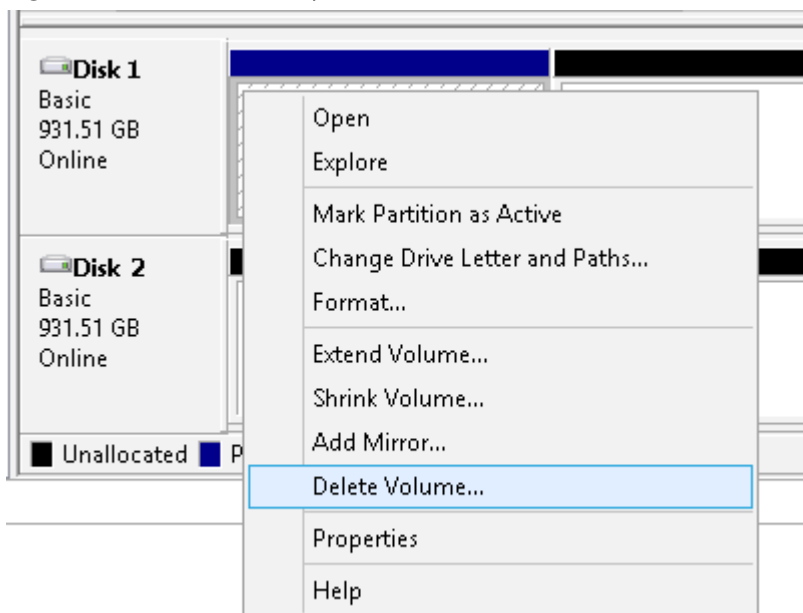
Disk 1
Basic
931.51 GB
Online

Disk 2
Basic
931.51 GB
Online

Unallocated P

Open
Explore
Mark Partition as Active
Change Drive Letter and Paths...
Format...
Extend Volume...
Shrink Volume...
Add Mirror...
Delete Volume...
Properties
Help